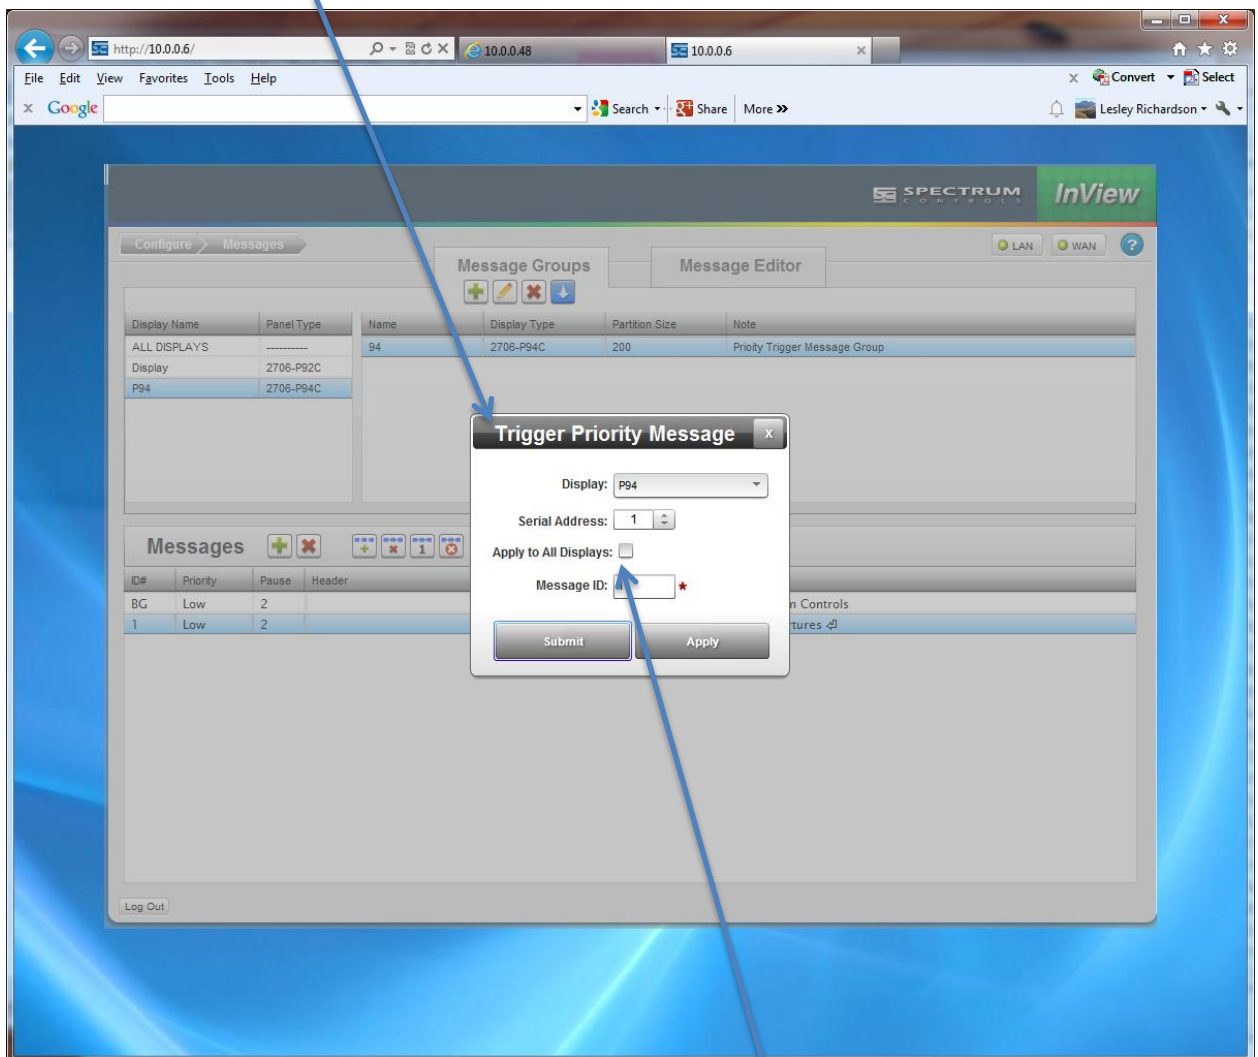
http://10.0.0.6/
10.0.0.48
10.0.0.6
File Edit View Favorites Tools Help
Convert Select
Google
Search Share More »
Lesley Richardson

SPECTRUM CONTROLS
InView

Configure > Messages
LAN WAN ?

Message Groups
Message Editor

| Display Name | Panel Type |
|---|---|
| ALL DISPLAYS | ---------- |
| Display | 2706-P92C |
| P94 | 2706-P94C |

| Name | Display Type | Partition Size | Note |
|---|---|---|---|
| 94 | 2706-P94C | 200 | Prioity Trigger Message Group |

Messages

| ID# | Priority | Pause | Header | |
|---|---|---|---|---|
| BG | Low | 2 | | n Controls |
| 1 | Low | 2 | | rtures |

Trigger Priority Message
Display: P94
Serial Address: 1
Apply to All Displays:
Message ID: *
Submit
Apply

Log Out